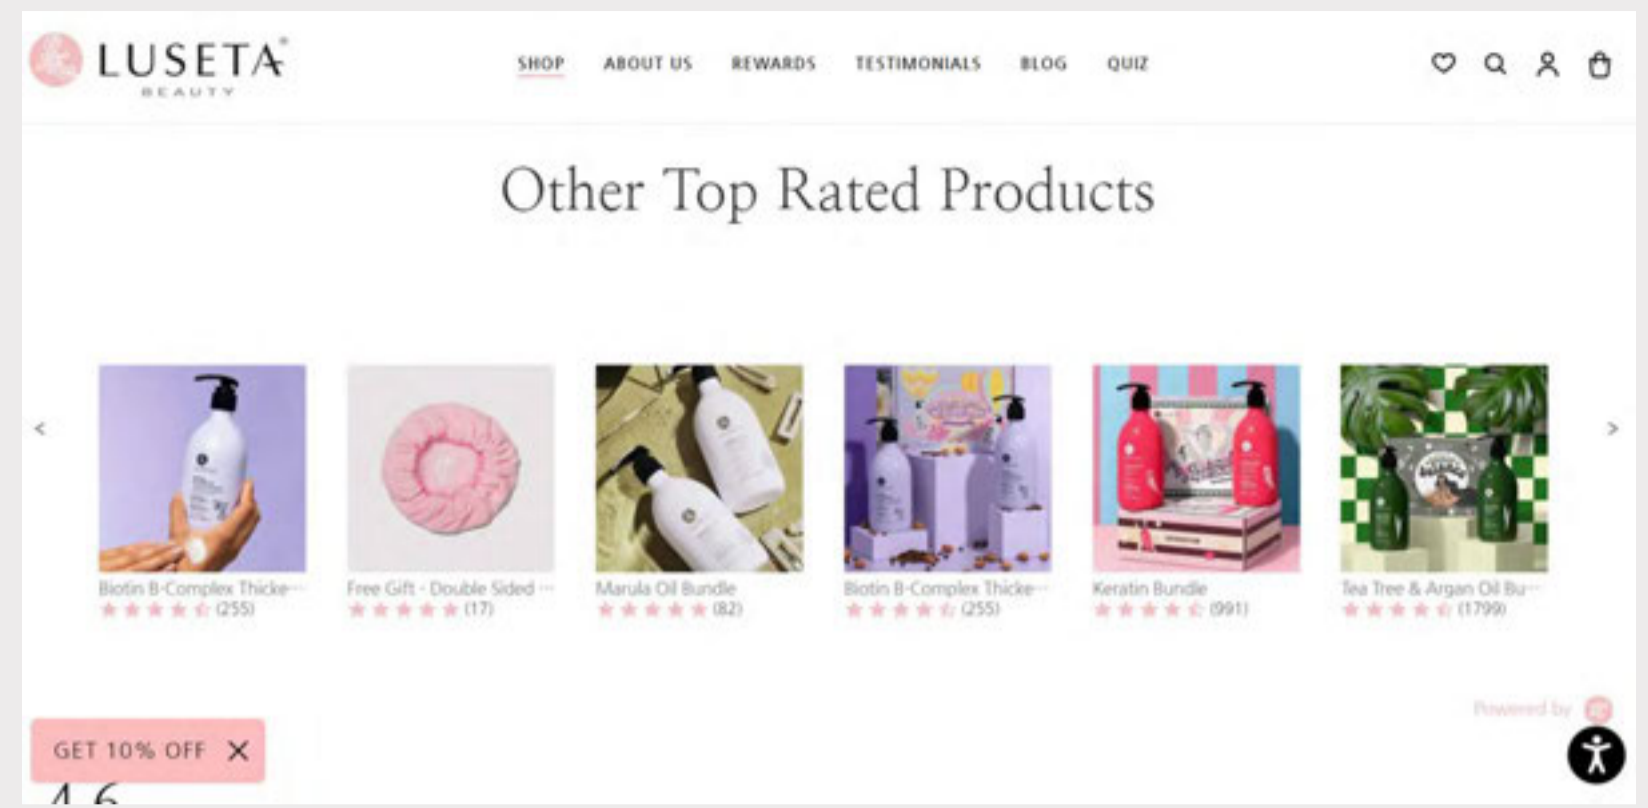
LUSETA®
BEAUTY

SHOP ABOUT US REWARDS TESTIMONIALS BLOG QUIZ

Other Top Rated Products

Biotin B-Complex Thicke...
(255)

Free Gift - Double Sided ...
(17)

Marula Oil Bundle
(82)

Biotin B-Complex Thicke...
(255)

Keratin Bundle
(991)

Tea Tree & Argan Oil Bu...
(1799)

Powered by

GET 10% OFF

4.6